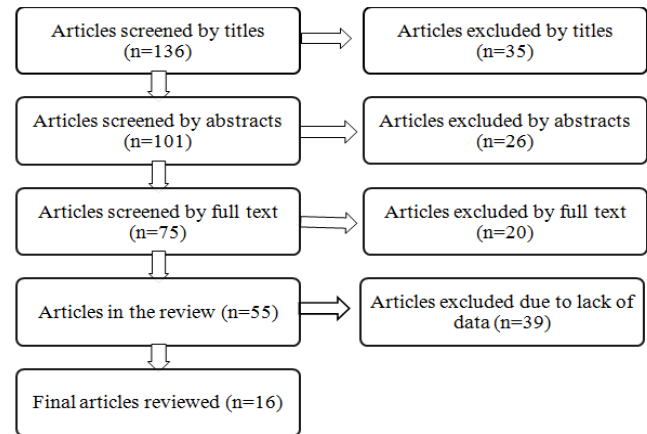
Articles screened by titles (n=136)

Articles excluded by titles (n=35)

Articles screened by abstracts (n=101)

Articles excluded by abstracts (n=26)

Articles screened by full text (n=75)

Articles excluded by full text (n=20)

Articles in the review (n=55)

Articles excluded due to lack of data (n=39)

Final articles reviewed (n=16)